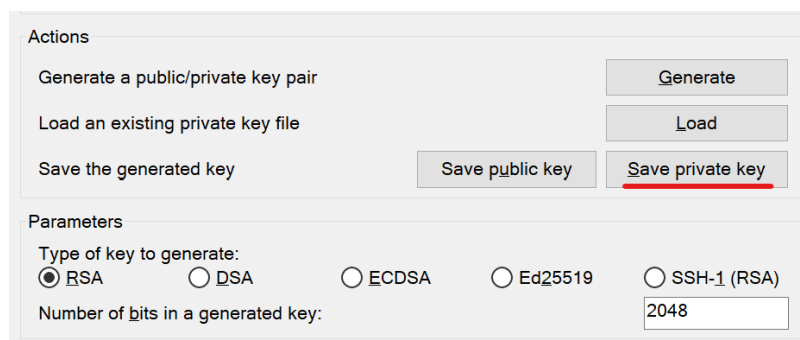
Actions

Generate a public/private key pair

Generate

Load an existing private key file

Load

Save the generated key

Save public key

Save private key

Parameters

Type of key to generate:

RSA

DSA

ECDSA

Ed25519

SSH-1 (RSA)

Number of bits in a generated key:

2048